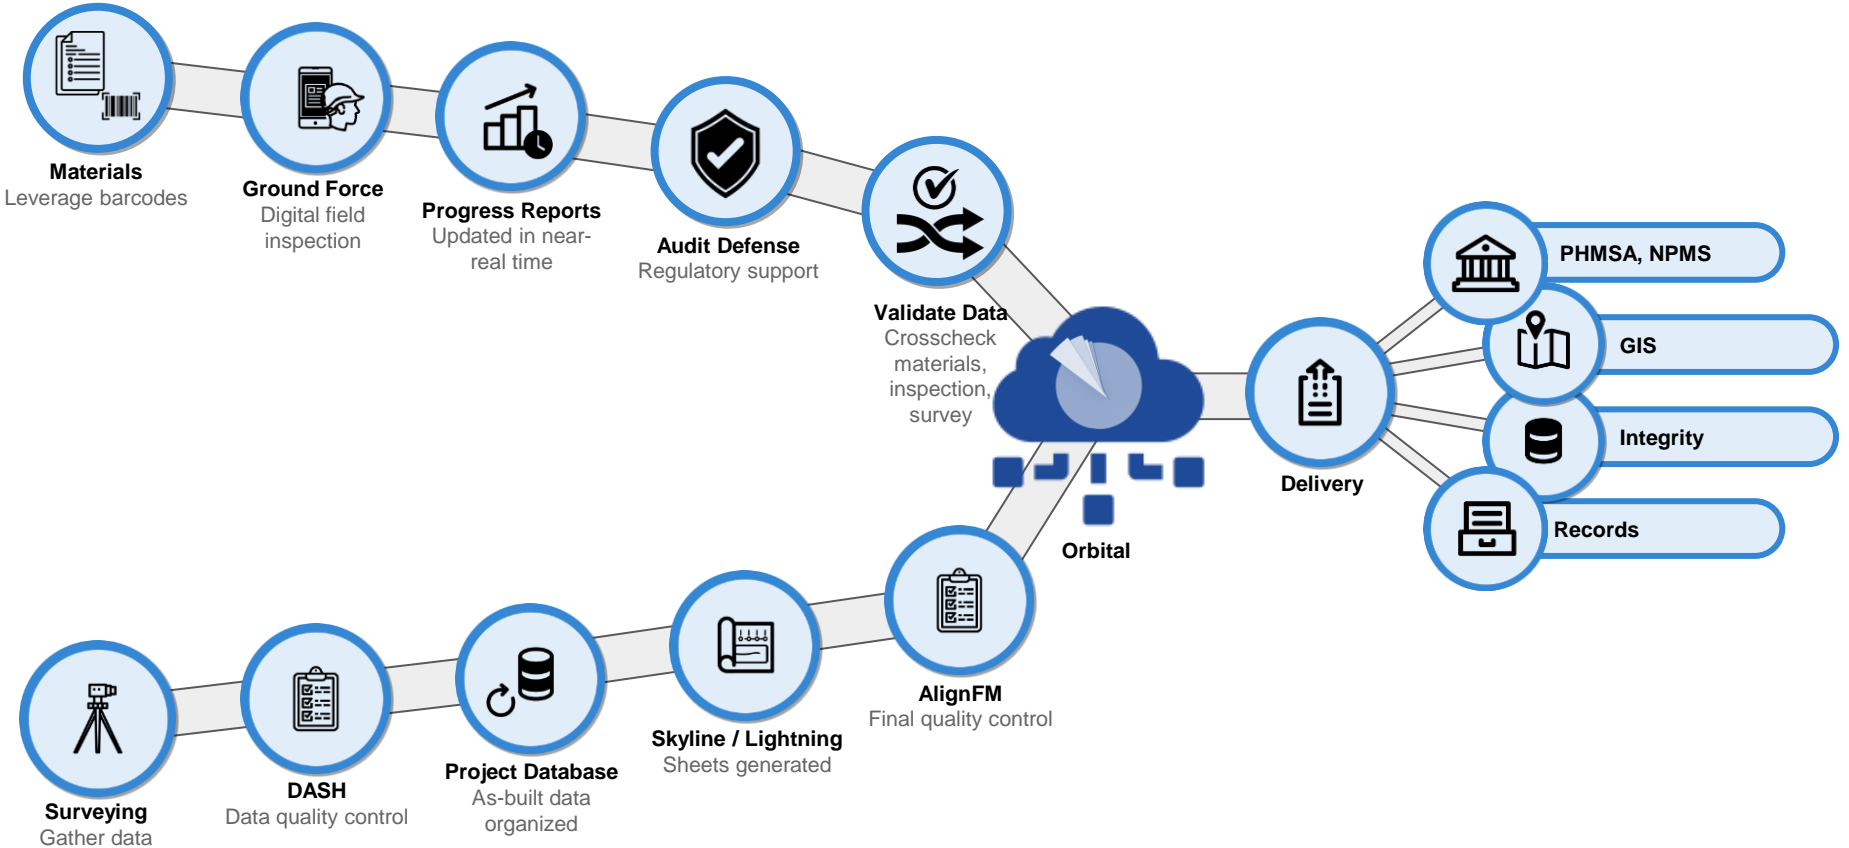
Materials
Leverage barcodes

Ground Force
Digital field inspection

Progress Reports
Updated in near-real time

Audit Defense
Regulatory support

Validate Data
Crosscheck materials, inspection, survey

PHMSA, NPMS

GIS

Integrity

Records

Delivery

Orbital

Surveying
Gather data

DASH
Data quality control

Project Database
As-built data organized

Skyline / Lightning
Sheets generated

AlignFM
Final quality control